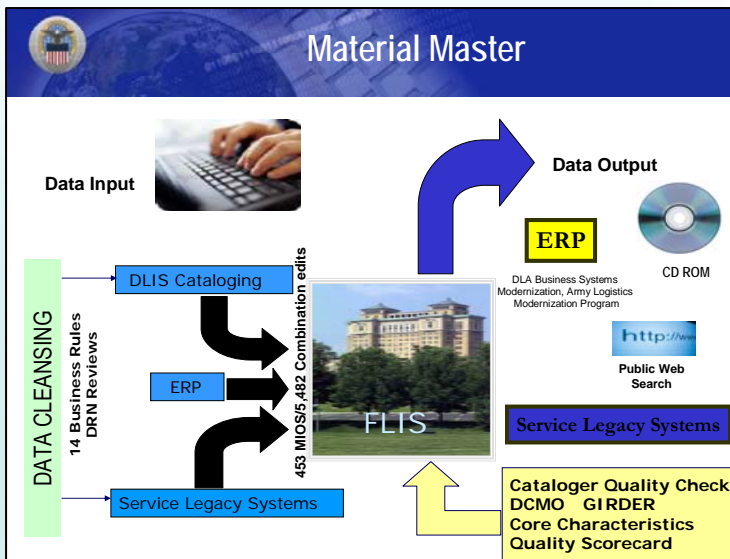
Material Master

Data Input

DATA CLEANSING

14 Business Rules
DRN Reviews

DLIS Cataloging

ERP

Service Legacy Systems

453 MIOS/5,482 Combination edits

FLIS

Data Output

ERP

DLA Business Systems Modernization, Army Logistics Modernization Program

CD ROM

http://ww

Public Web Search

Service Legacy Systems

Cataloger Quality Check
DCMO GIRDER
Core Characteristics
Quality Scorecard